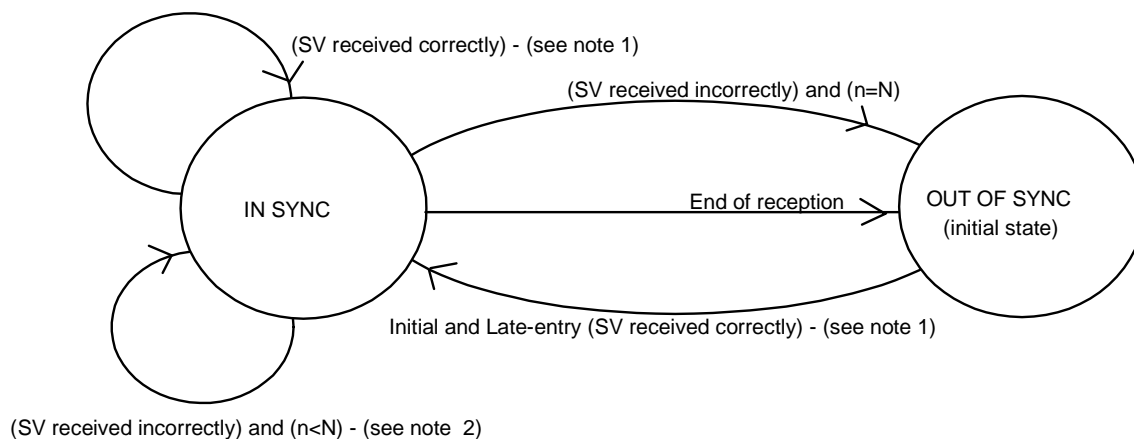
(SV received correctly) - (see note 1)

(SV received incorrectly) and (n=N)

IN SYNC

End of reception

OUT OF SYNC
(initial state)

Initial and Late-entry (SV received correctly) - (see note 1)

(SV received incorrectly) and (n<N) - (see note 2)